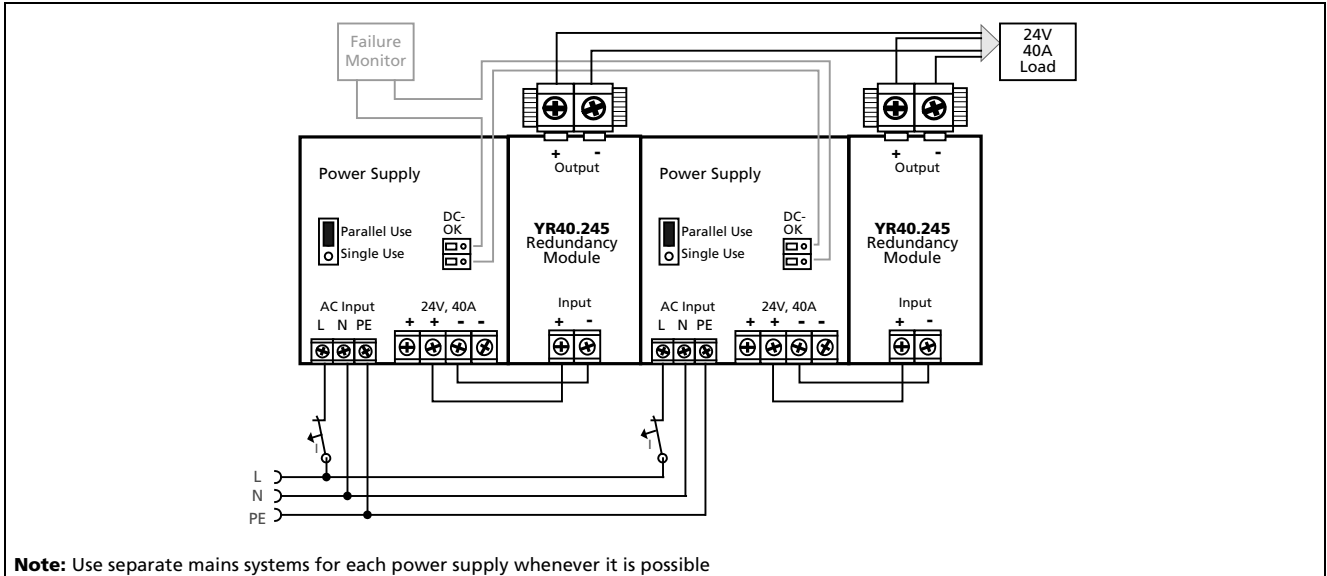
Failure Monitor

24V 40A Load

+ - Output

+ - Output

Power Supply

Parallel Use
Single Use

DC-OK

YR40.245 Redundancy Module

Input
+ -

AC Input
L N PE

24V, 40A
+ + - -

Power Supply

Parallel Use
Single Use

DC-OK

YR40.245 Redundancy Module

Input
+ -

AC Input
L N PE

24V, 40A
+ + - -

I

I

L
N
PE

**Note:** Use separate mains systems for each power supply whenever it is possible